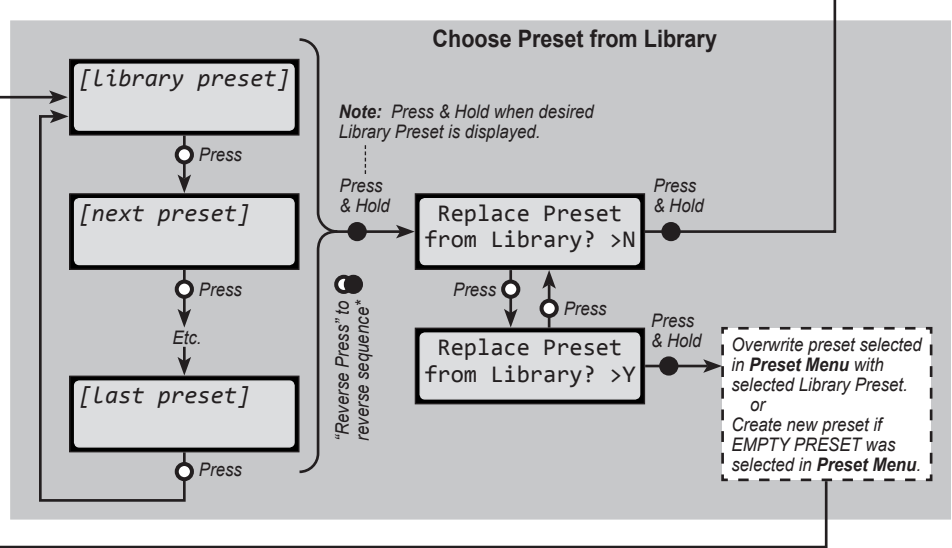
Choose Preset from Library

[library preset]

Press

[next preset]

Press

Etc.

[last preset]

Press

Note: Press & Hold when desired Library Preset is displayed.

Press & Hold

"Reverse Press" to reverse sequence*

Replace Preset from Library? >N

Press & Hold

Press

Press

Replace Preset from Library? >Y

Press & Hold

Overwrite preset selected in Preset Menu with selected Library Preset.
or
Create new preset if EMPTY PRESET was selected in Preset Menu.